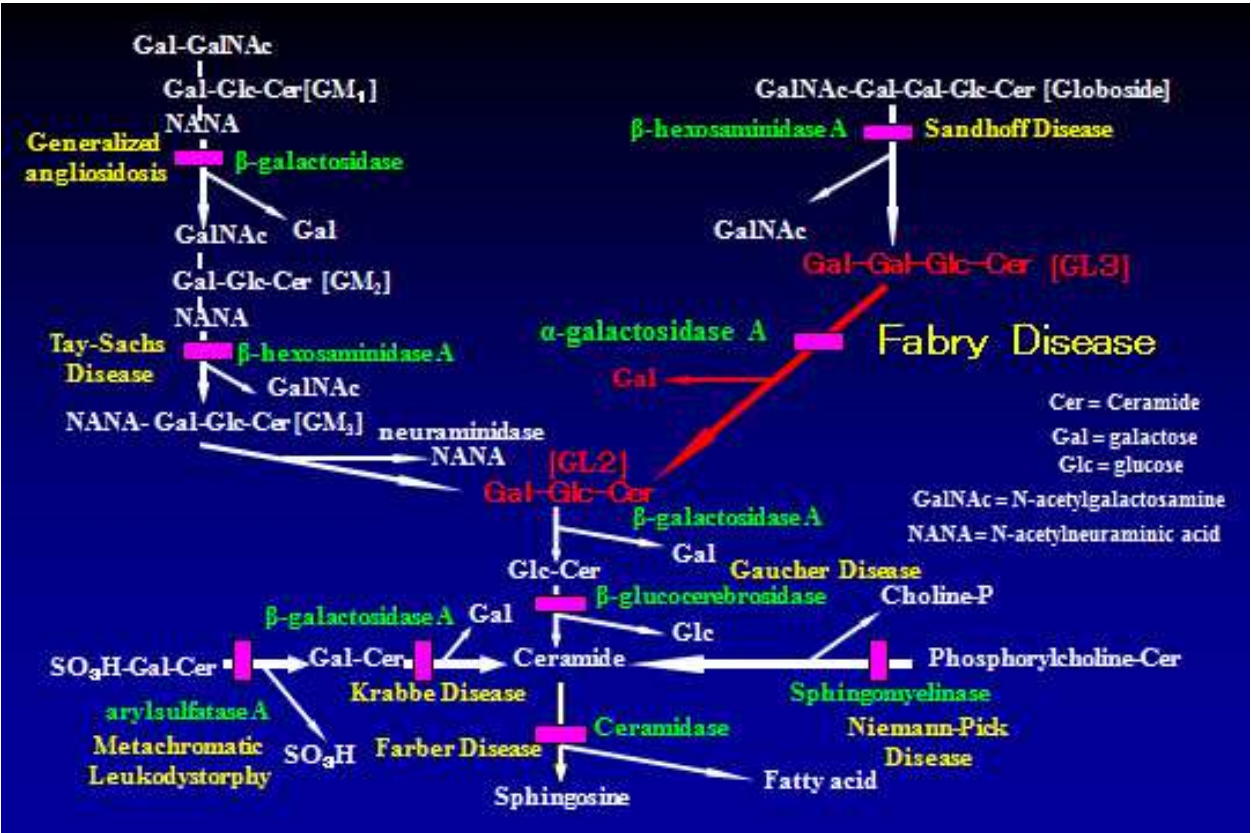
Gal-GalNAc
Gal-Glc-Cer[GM$_1$]
NANA
Generalized angliosidosis
β-galactosidase
GalNAc
Gal
Gal-Glc-Cer [GM$_2$]
NANA
Tay-Sachs Disease
β-hexosaminidase A
GalNAc
NANA- Gal-Glc-Cer[GM$_3$]
neuraminidase
NANA

GalNAc-Gal-Gal-Glc-Cer [Globoside]
β-hexosaminidase A
Sandhoff Disease
GalNAc
Gal-Gal-Glc-Cer [GL3]
α-galactosidase A
Fabry Disease
Gal

Cer = Ceramide
Gal = galactose
Glc = glucose
GalNAc = N-acetylgalactosamine
NANA = N-acetylneuraminic acid

[GL2]
Gal-Glc-Cer
β-galactosidase A
Gal
Glc-Cer
Gaucher Disease
β-glucocerebrosidase
Choline-P
Glc
β-galactosidase A
Gal
SO$_3$H-Gal-Cer
Gal-Cer
Ceramide
Phosphorylcholine-Cer
Krabbe Disease
Sphingomyelinase
arylsulfatase A
Niemann-Pick Disease
Metachromatic Leukodystorphy
SO$_3$H
Farber Disease
Ceramidase
Fatty acid
Sphingosine